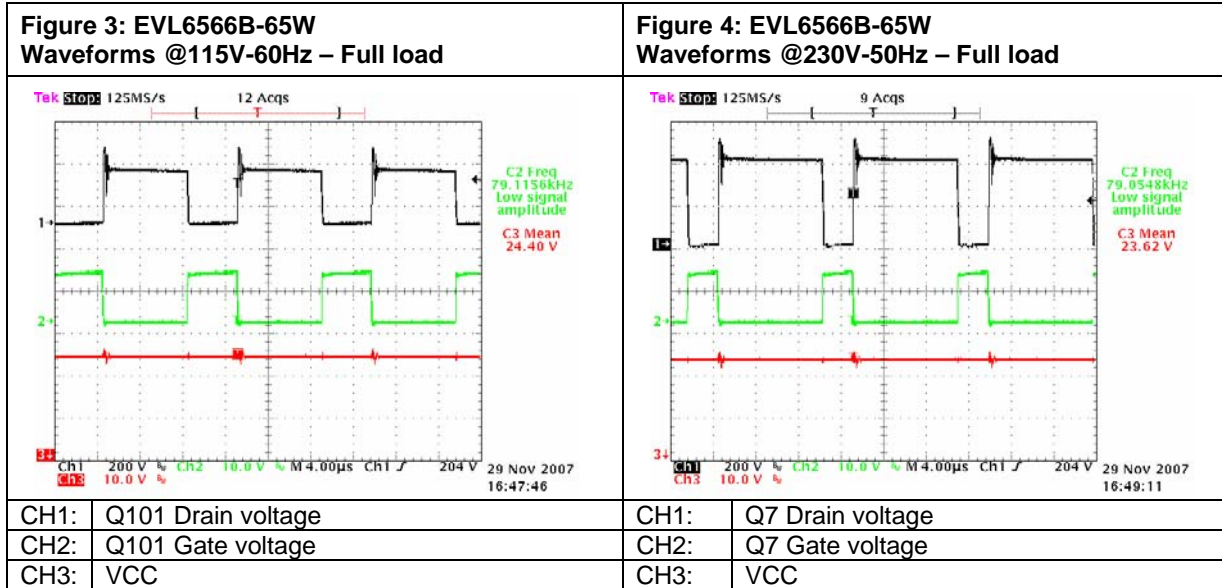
| Figure 3: EVL6566B-65W Waveforms @115V-60Hz – Full load | | Figure 4: EVL6566B-65W Waveforms @230V-50Hz – Full load | |
|---|---|---|---|
| Tek Stop: 125MS/s 12 Acqs T C2 Freq 79.1156kHz Low signal amplitude C3 Mean 24.40 V 1 2 3 Ch1 200 V Ch2 10.0 V M 4.00µs Ch1 ∫ 204 V Ch3 10.0 V 29 Nov 2007 16:47:46 | | Tek Stop: 125MS/s 9 Acqs T C2 Freq 79.0548kHz Low signal amplitude C3 Mean 23.62 V 1 2 3 Ch1 200 V Ch2 10.0 V M 4.00µs Ch1 ∫ 204 V Ch3 10.0 V 29 Nov 2007 16:49:11 | |
| CH1: | Q101 Drain voltage | CH1: | Q7 Drain voltage |
| CH2: | Q101 Gate voltage | CH2: | Q7 Gate voltage |
| CH3: | VCC | CH3: | VCC |